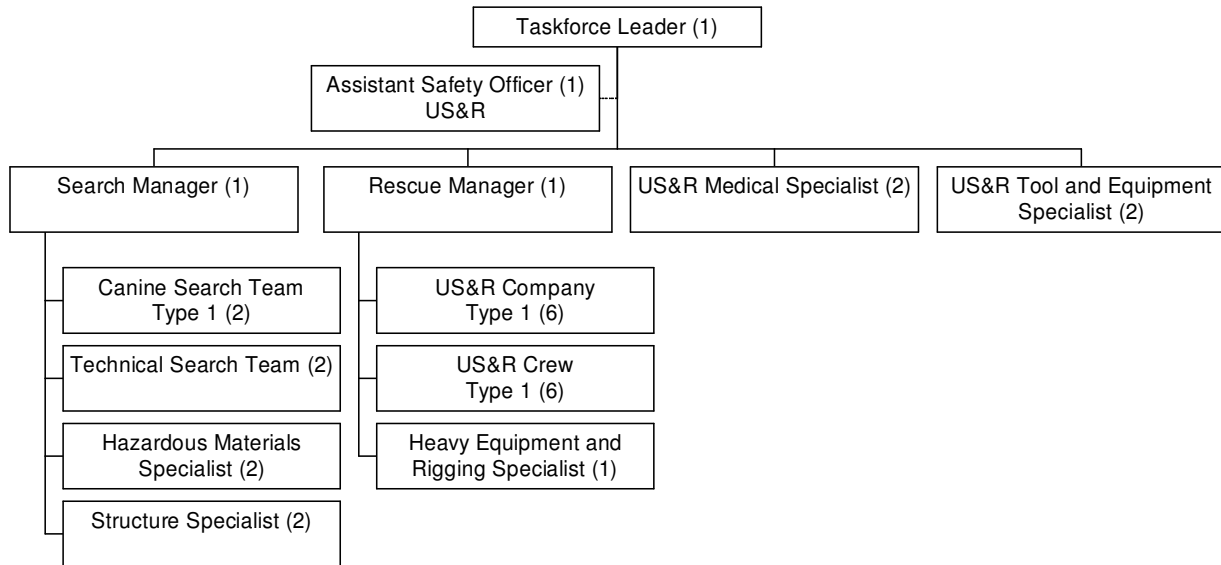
Taskforce Leader (1)

Assistant Safety Officer (1) US&R

Search Manager (1)

Rescue Manager (1)

US&R Medical Specialist (2)

US&R Tool and Equipment Specialist (2)

Canine Search Team Type 1 (2)

Technical Search Team (2)

Hazardous Materials Specialist (2)

Structure Specialist (2)

US&R Company Type 1 (6)

US&R Crew Type 1 (6)

Heavy Equipment and Rigging Specialist (1)